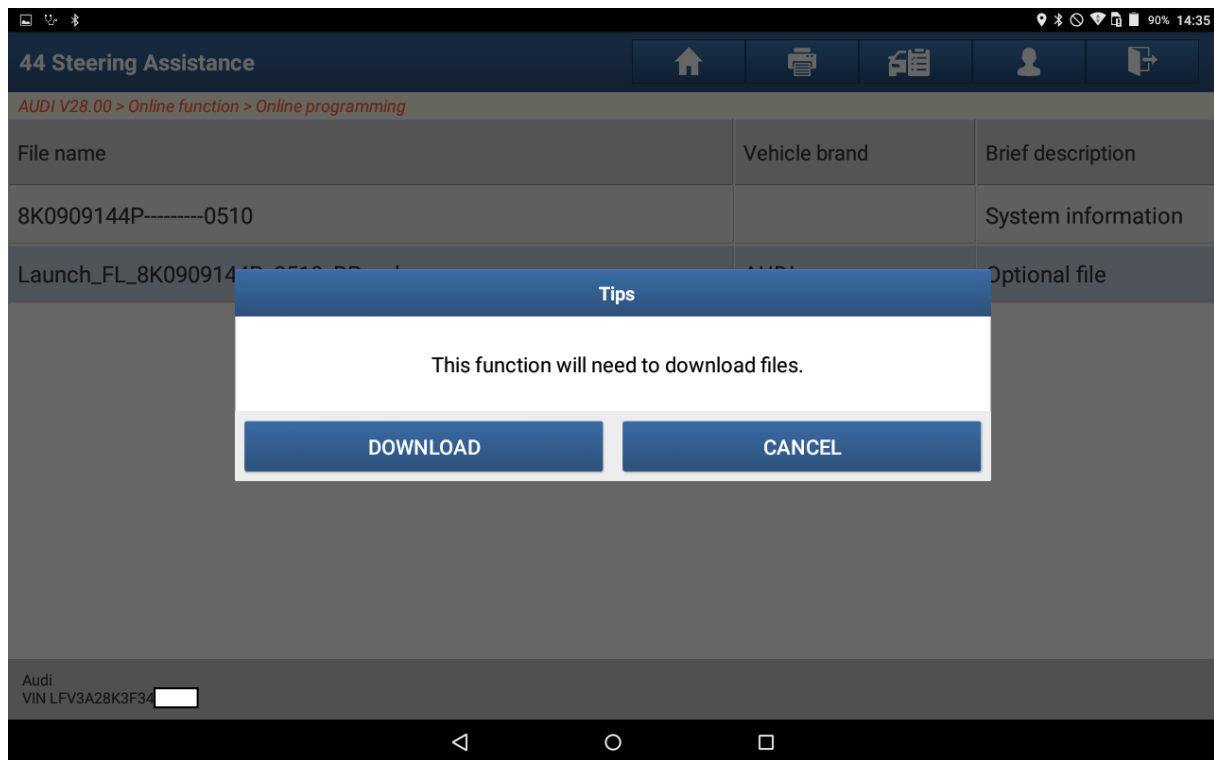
90% 14:35

44 Steering Assistance

AUDI V28.00 > Online function > Online programming

| File name | Vehicle brand | Brief description |
|---|---|---|
| 8K0909144P---------0510 | | System information |
| Launch_FL_8K090914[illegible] | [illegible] | Optional file |

Tips

This function will need to download files.

DOWNLOAD

CANCEL

Audi
VIN LFV3A28K3F34